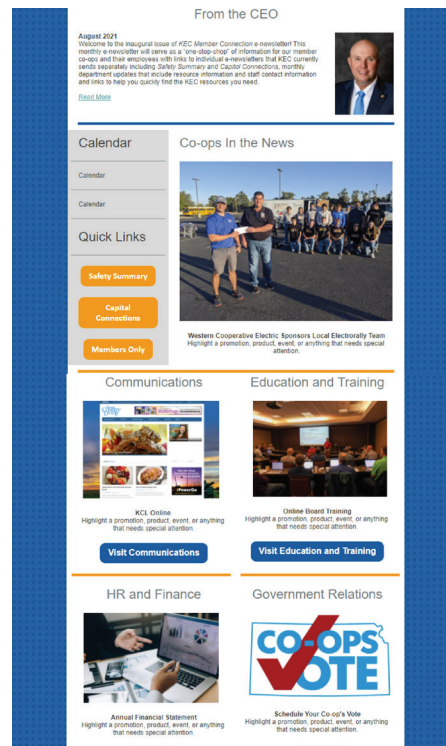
From the CEO

August 2021
Welcome to the inaugural issue of KEC Member Connection e-newsletter! This monthly e-newsletter will serve as a "one-stop-shop" of information for our member co-ops and their employees with links to individual e-newsletters that KEC currently sends separately including Safety Summary and Capitol Connections, monthly department updates that include resource information and staff contact information and links to help you quickly find the KEC resources you need.

Read More

Calendar

Calendar

Calendar

Quick Links

Safety Summary

Capital Connections

Members Only

Co-ops In the News

Western Cooperative Electric Sponsors Local Electrosally Team
Highlight a promotion, product, event, or anything that needs special attention.

Communications

KCL Online
Highlight a promotion, product, event, or anything that needs special attention.

Visit Communications

Education and Training

Online Board Training
Highlight a promotion, product, event, or anything that needs special attention.

Visit Education and Training

HR and Finance

Annual Financial Statement
Highlight a promotion, product, event, or anything that needs special attention.

Government Relations

CO-OPS VOTE

Schedule Your Co-op's Vote
Highlight a promotion, product, event, or anything that needs special attention.